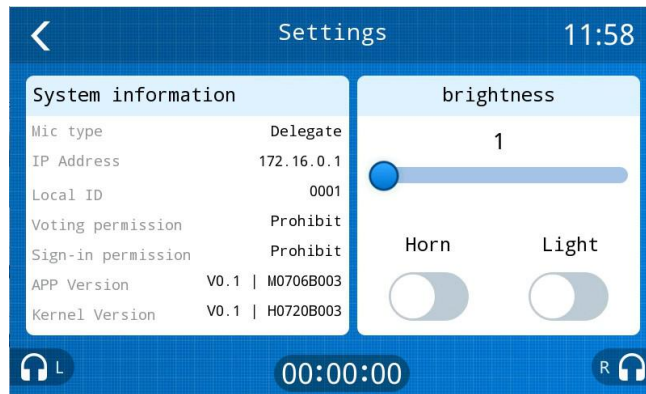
Settings 11:58

System information

Mic type Delegate

IP Address 172.16.0.1

Local ID 0001

Voting permission Prohibit

Sign-in permission Prohibit

APP Version V0.1 | M0706B003

Kernel Version V0.1 | H0720B003

brightness

1

Horn

Light

L

00:00:00

R